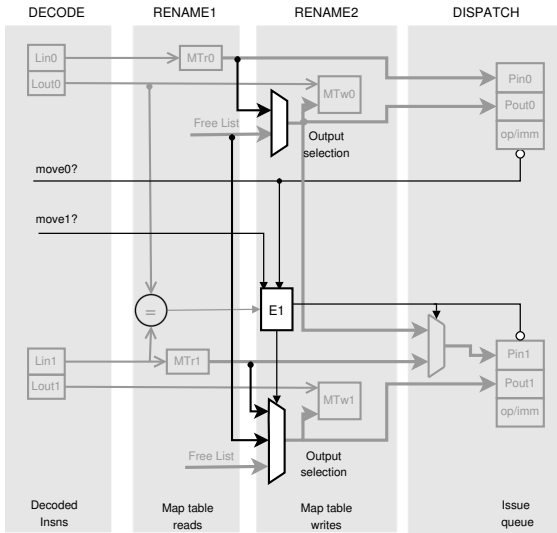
DECODE
RENAME1
RENAME2
DISPATCH

Lin0
Lout0
MTr0
MTw0
Free List
Output selection
Pin0
Pout0
op/imm

move0?

move1?

=
E1

Lin1
Lout1
MTr1
MTw1
Free List
Output selection
Pin1
Pout1
op/imm

Decoded Insns
Map table reads
Map table writes
Issue queue